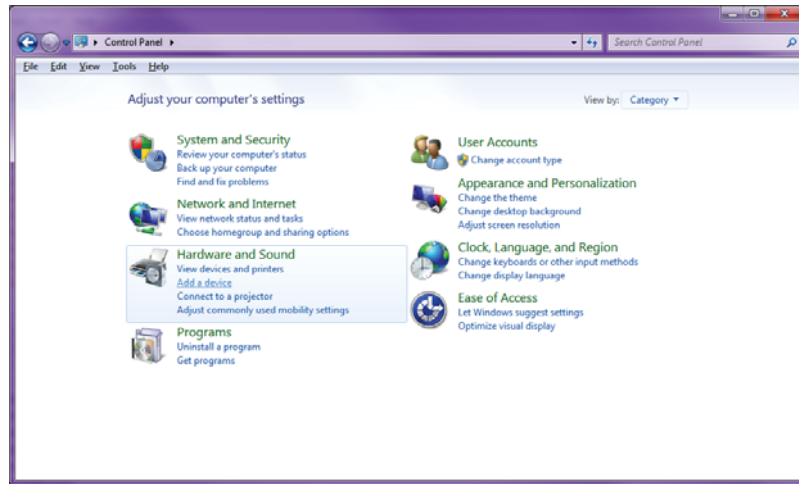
Control Panel ▸

Search Control Panel

File Edit View Tools Help

Adjust your computer's settings

View by: Category ▾

System and Security
Review your computer's status
Back up your computer
Find and fix problems

Network and Internet
View network status and tasks
Choose homegroup and sharing options

Hardware and Sound
View devices and printers
Add a device
Connect to a projector
Adjust commonly used mobility settings

Programs
Uninstall a program
Get programs

User Accounts
Change account type

Appearance and Personalization
Change the theme
Change desktop background
Adjust screen resolution

Clock, Language, and Region
Change keyboards or other input methods
Change display language

Ease of Access
Let Windows suggest settings
Optimize visual display